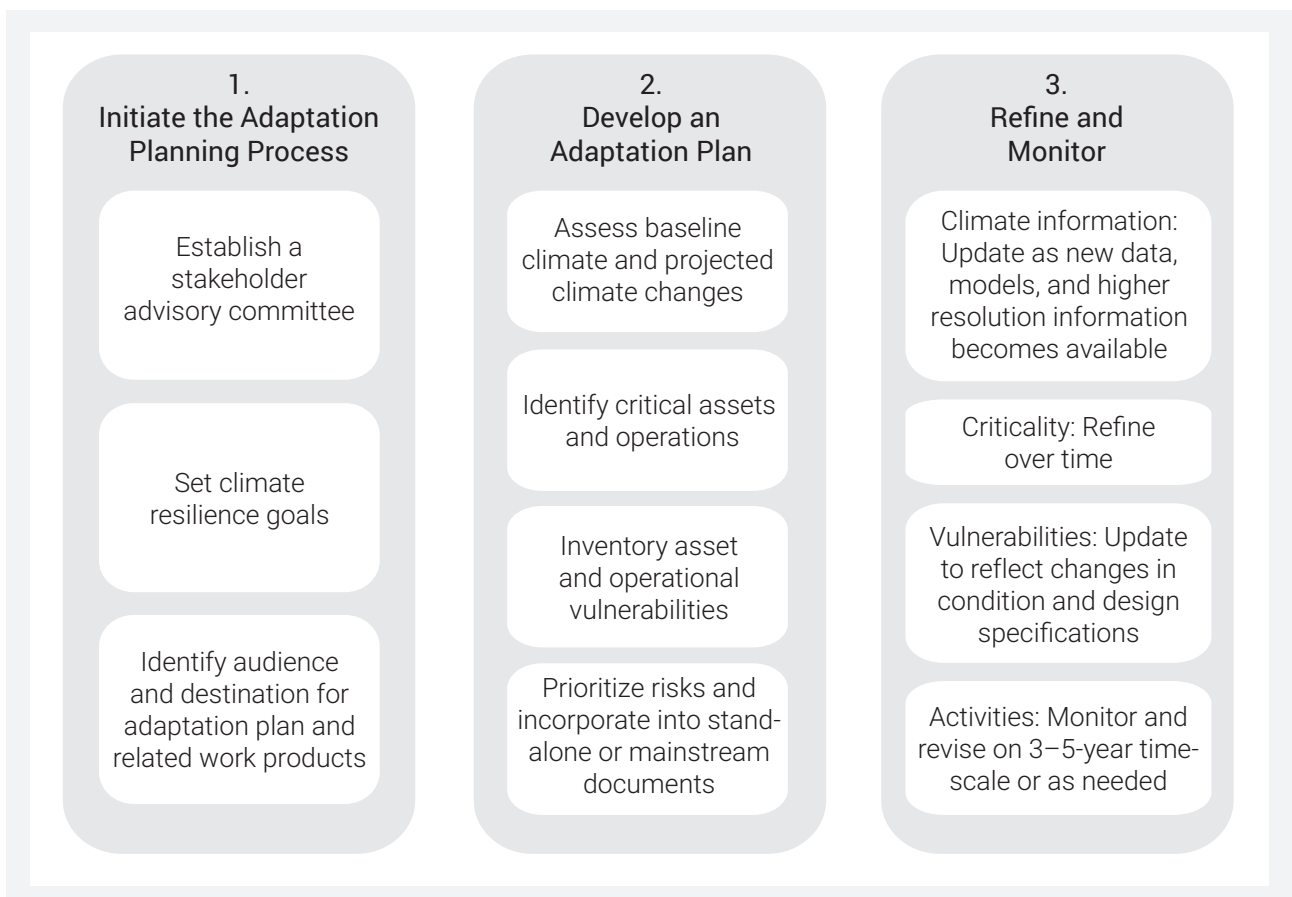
1.
Initiate the Adaptation Planning Process

Establish a stakeholder advisory committee

Set climate resilience goals

Identify audience and destination for adaptation plan and related work products

2.
Develop an Adaptation Plan

Assess baseline climate and projected climate changes

Identify critical assets and operations

Inventory asset and operational vulnerabilities

Prioritize risks and incorporate into standalone or mainstream documents

3.
Refine and Monitor

Climate information: Update as new data, models, and higher resolution information becomes available

Criticality: Refine over time

Vulnerabilities: Update to reflect changes in condition and design specifications

Activities: Monitor and revise on 3–5-year timescale or as needed